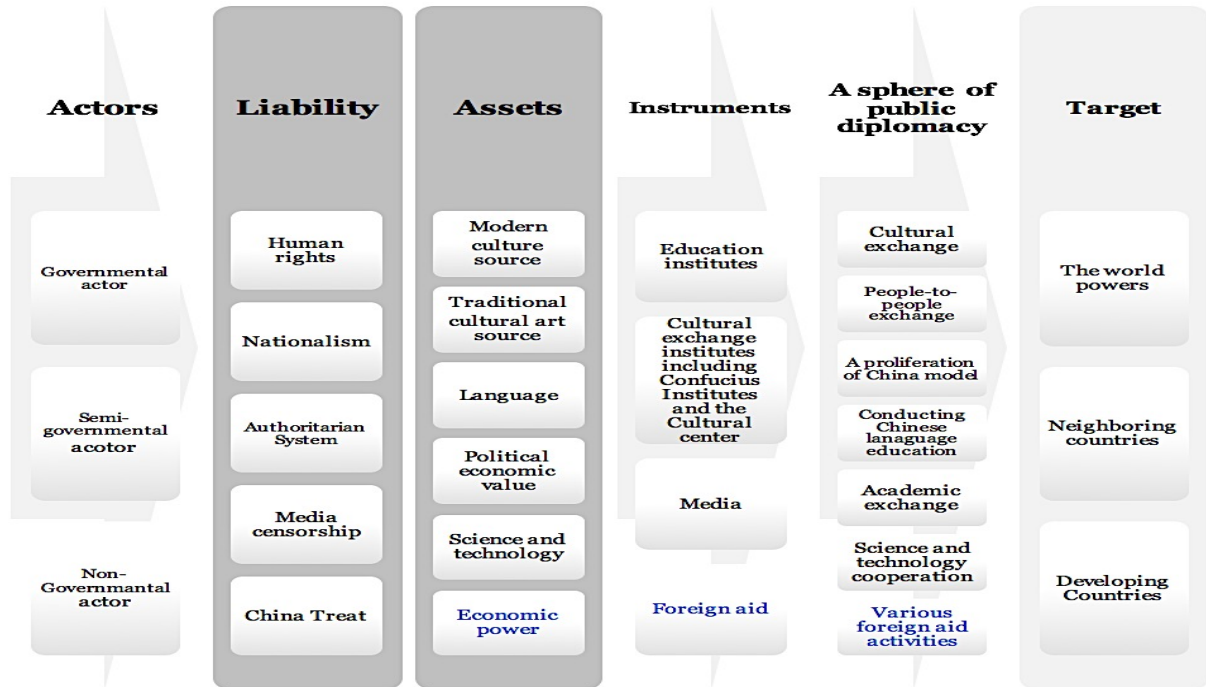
Actors

Governmental actor

Semi-governmental acotor

Non-Governmantal actor

Liability

Human rights

Nationalism

Authoritarian System

Media censorship

China Treat

Assets

Modern culture source

Traditional cultural art source

Language

Political economic value

Science and technology

Economic power

Instruments

Education institutes

Cultural exchange institutes including Confucius Institutes and the Cultural center

Media

Foreign aid

A sphere of public diplomacy

Cultural exchange

People-to-people exchange

A proliferation of China model

Conducting Chinese lanaguage education

Academic exchange

Science and technology cooperation

Various foreign aid activities

Target

The world powers

Neighboring countries

Developing Countries